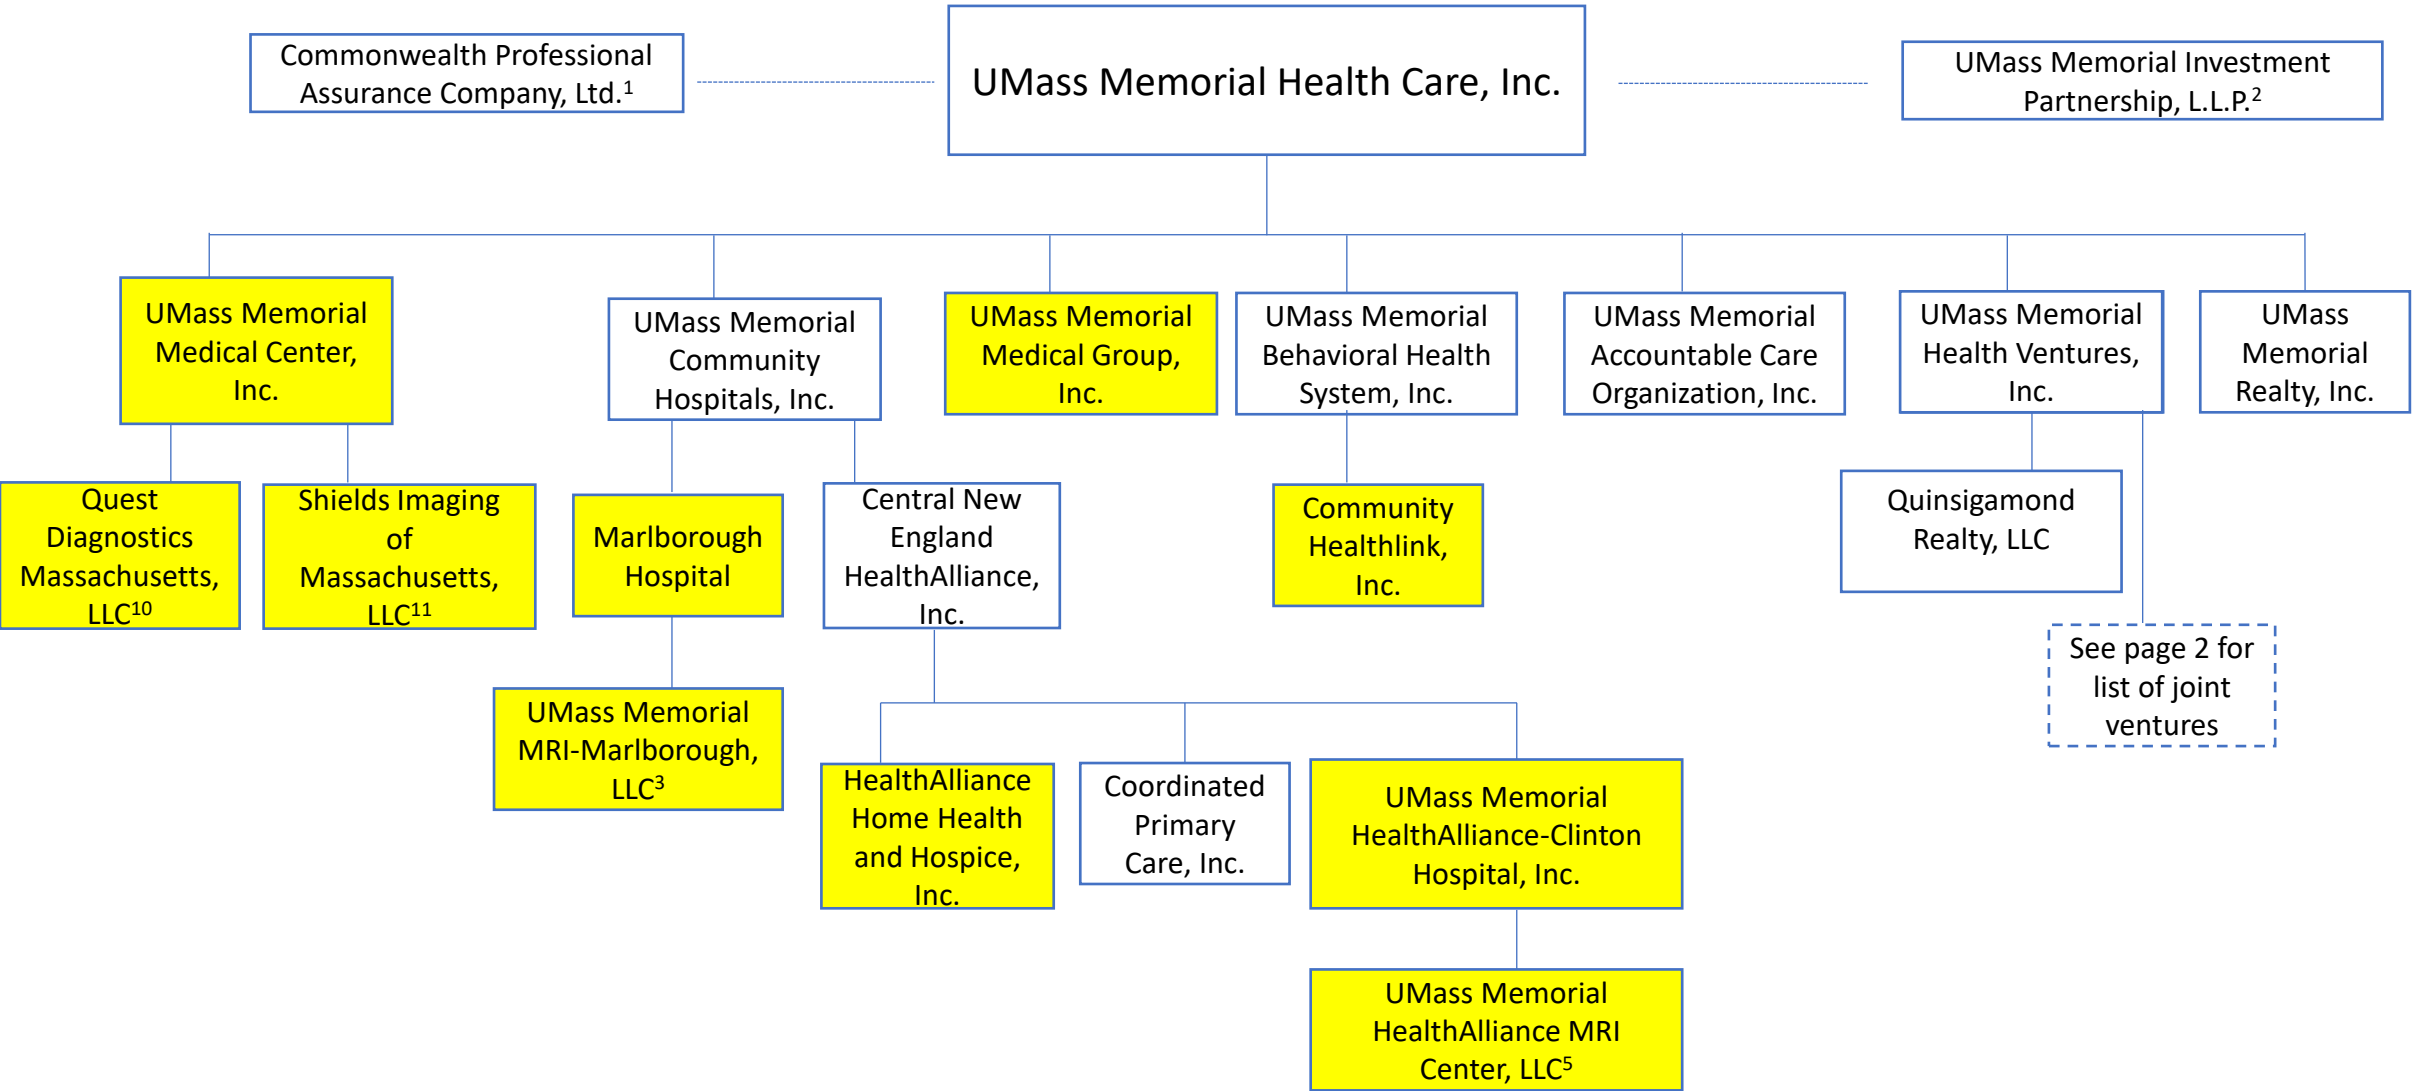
Commonwealth Professional Assurance Company, Ltd.$^1$

UMass Memorial Health Care, Inc.

UMass Memorial Investment Partnership, L.L.P.$^2$

UMass Memorial Medical Center, Inc.

UMass Memorial Community Hospitals, Inc.

UMass Memorial Medical Group, Inc.

UMass Memorial Behavioral Health System, Inc.

UMass Memorial Accountable Care Organization, Inc.

UMass Memorial Health Ventures, Inc.

UMass Memorial Realty, Inc.

Quest Diagnostics Massachusetts, LLC$^{10}$

Shields Imaging of Massachusetts, LLC$^{11}$

Marlborough Hospital

Central New England HealthAlliance, Inc.

Community Healthlink, Inc.

Quinsigamond Realty, LLC

See page 2 for list of joint ventures

UMass Memorial MRI-Marlborough, LLC$^3$

HealthAlliance Home Health and Hospice, Inc.

Coordinated Primary Care, Inc.

UMass Memorial HealthAlliance-Clinton Hospital, Inc.

UMass Memorial HealthAlliance MRI Center, LLC$^5$